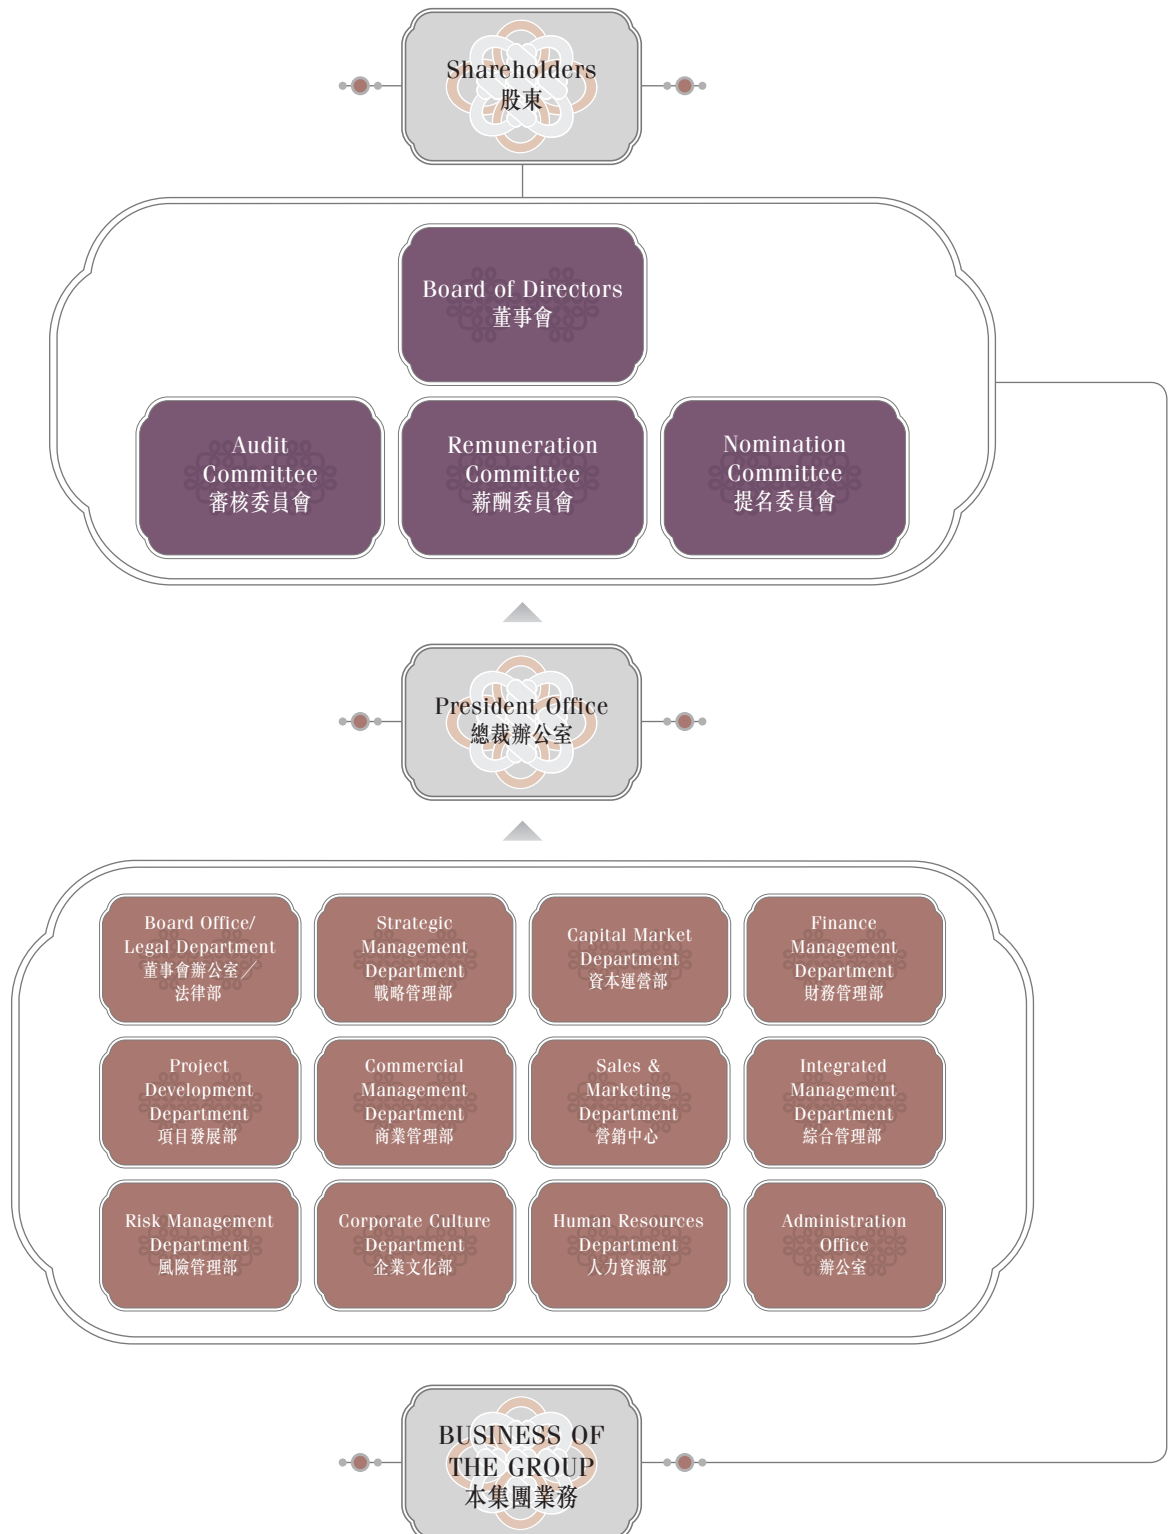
Shareholders
股東

Board of Directors
董事會

Audit Committee
審核委員會

Remuneration Committee
薪酬委員會

Nomination Committee
提名委員會

President Office
總裁辦公室

Board Office/ Legal Department
董事會辦公室／法律部

Strategic Management Department
戰略管理部

Capital Market Department
資本運營部

Finance Management Department
財務管理部

Project Development Department
項目發展部

Commercial Management Department
商業管理部

Sales & Marketing Department
營銷中心

Integrated Management Department
綜合管理部

Risk Management Department
風險管理部

Corporate Culture Department
企業文化部

Human Resources Department
人力資源部

Administration Office
辦公室

BUSINESS OF THE GROUP
本集團業務